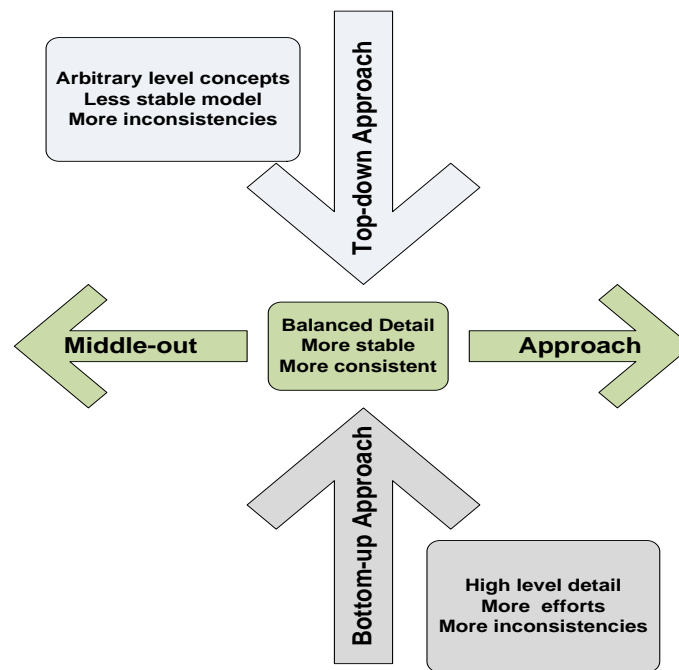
Arbitrary level concepts
Less stable model
More inconsistencies

Top-down Approach

Middle-out

Balanced Detail
More stable
More consistent

Approach

Bottom-up Approach

High level detail
More efforts
More inconsistencies